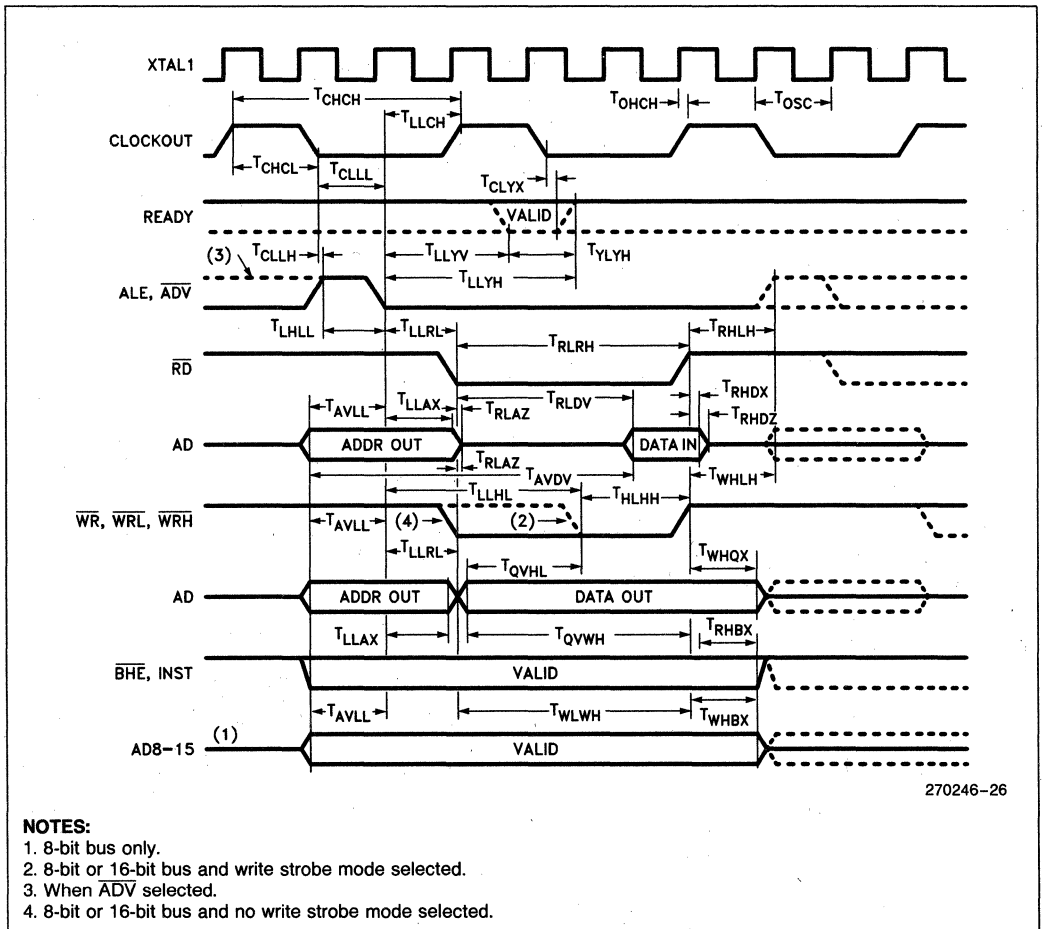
XTAL1

$T_{CHCH}$

$T_{OHCH}$

$T_{OSC}$

$T_{LLCH}$

CLOCKOUT

$T_{CHCL}$

$T_{CLLL}$

$T_{CLYX}$

READY

VALID

(3)

$T_{CLLH}$

$T_{LLYV}$

$T_{YLYH}$

$T_{LLYH}$

ALE, $\overline{ADV}$

$T_{LHLL}$

$T_{LLRL}$

$T_{RLRH}$

$T_{RHLH}$

$\overline{RD}$

$T_{RHDX}$

$T_{AVLL}$

$T_{LLAX}$

$T_{RLAZ}$

$T_{RLDV}$

$T_{RHDZ}$

AD

ADDR OUT

DATA IN

$T_{RLAZ}$

$T_{AVDV}$

$T_{WHLH}$

$T_{LLHL}$

$T_{HLHH}$

$\overline{WR}$, $\overline{WRL}$, $\overline{WRH}$

$T_{AVLL}$

(4)

(2)

$T_{LLRL}$

$T_{QVHL}$

$T_{WHQX}$

AD

ADDR OUT

DATA OUT

$T_{LLAX}$

$T_{QVWH}$

$T_{RHBX}$

$\overline{BHE}$, INST

VALID

$T_{AVLL}$

$T_{WLWH}$

$T_{WHBX}$

AD8–15

(1)

VALID

270246–26

NOTES:
1. 8-bit bus only.
2. 8-bit or 16-bit bus and write strobe mode selected.
3. When $\overline{ADV}$ selected.
4. 8-bit or 16-bit bus and no write strobe mode selected.